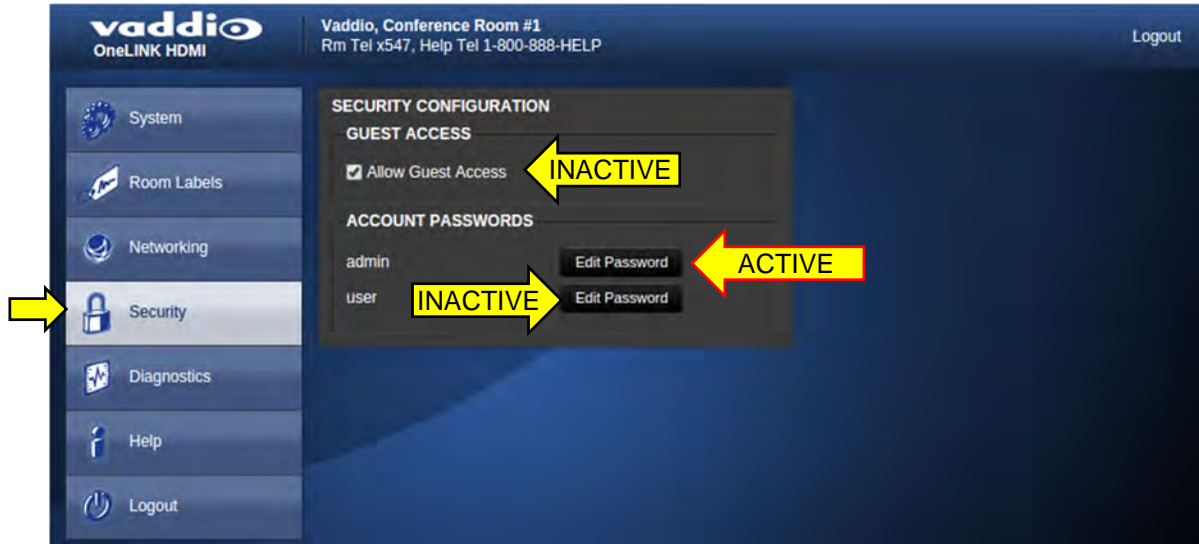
vaddio
OneLINK HDMI

Vaddio, Conference Room #1
Rm Tel x547, Help Tel 1-800-888-HELP

Logout

System
Room Labels
Networking
Security
Diagnostics
Help
Logout

SECURITY CONFIGURATION
GUEST ACCESS
Allow Guest Access
INACTIVE

ACCOUNT PASSWORDS
admin
Edit Password
ACTIVE
user
INACTIVE
Edit Password